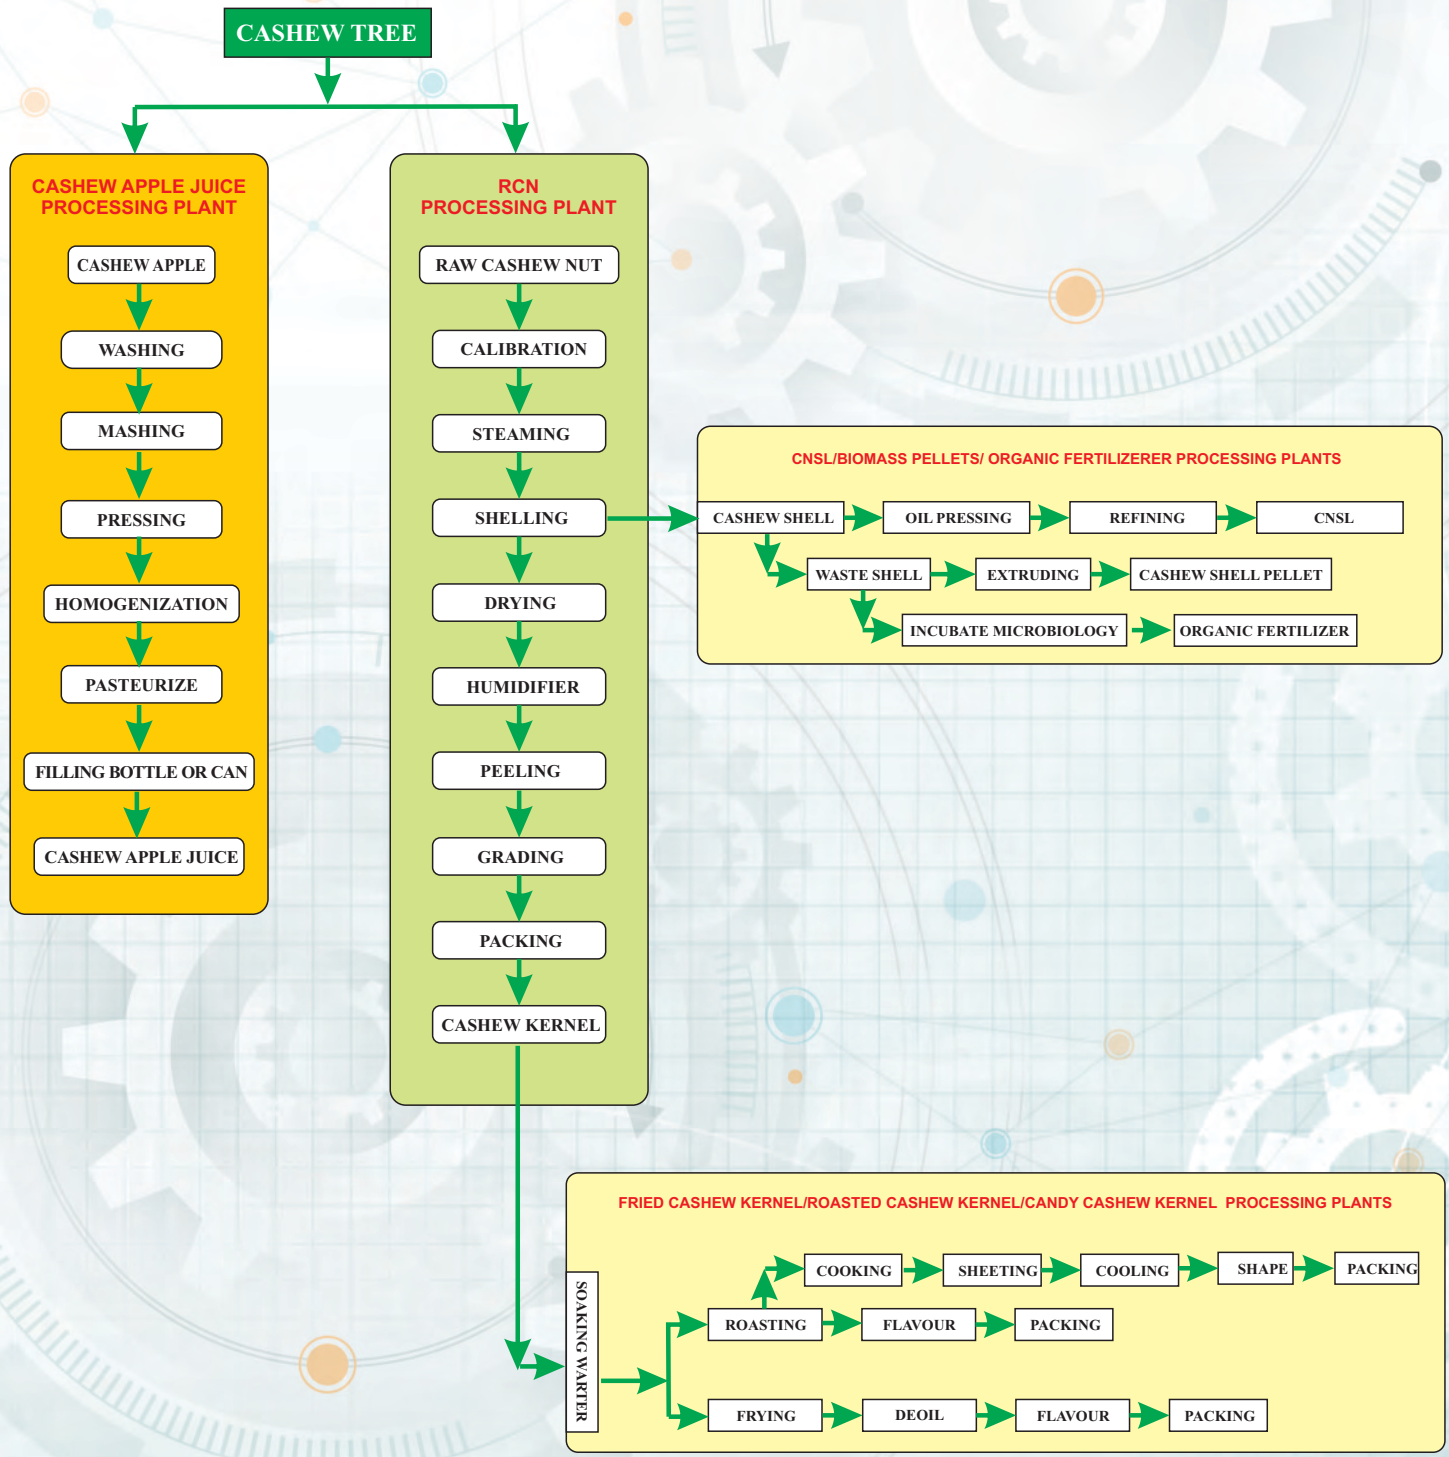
CASHEW TREE

CASHEW APPLE JUICE PROCESSING PLANT

CASHEW APPLE

WASHING

MASHING

PRESSING

HOMOGENIZATION

PASTEURIZE

FILLING BOTTLE OR CAN

CASHEW APPLE JUICE

RCN PROCESSING PLANT

RAW CASHEW NUT

CALIBRATION

STEAMING

SHELLING

DRYING

HUMIDIFIER

PEELING

GRADING

PACKING

CASHEW KERNEL

CNSL/BIOMASS PELLETS/ ORGANIC FERTILIZERER PROCESSING PLANTS

CASHEW SHELL

OIL PRESSING

REFINING

CNSL

WASTE SHELL

EXTRUDING

CASHEW SHELL PELLET

INCUBATE MICROBIOLOGY

ORGANIC FERTILIZER

FRIED CASHEW KERNEL/ROASTED CASHEW KERNEL/CANDY CASHEW KERNEL PROCESSING PLANTS

SOAKING WARTER

COOKING

SHEETING

COOLING

SHAPE

PACKING

ROASTING

FLAVOUR

PACKING

FRYING

DEOIL

FLAVOUR

PACKING